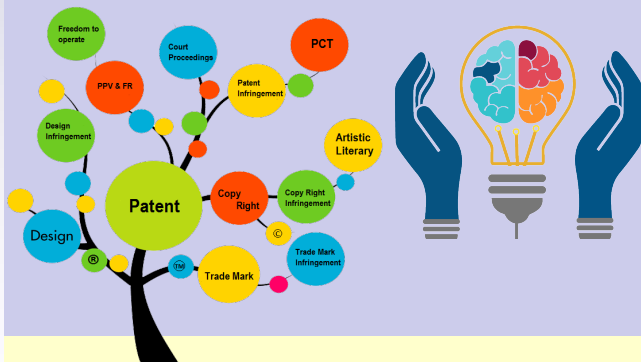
Freedom to operate

Court Proceedings

PCT

PPV & FR

Patent Infringement

Design Infringement

Artistic Literary

Patent

Copy Right

Copy Right Infringement

Design

©

®

TM

Trade Mark

Trade Mark Infringement